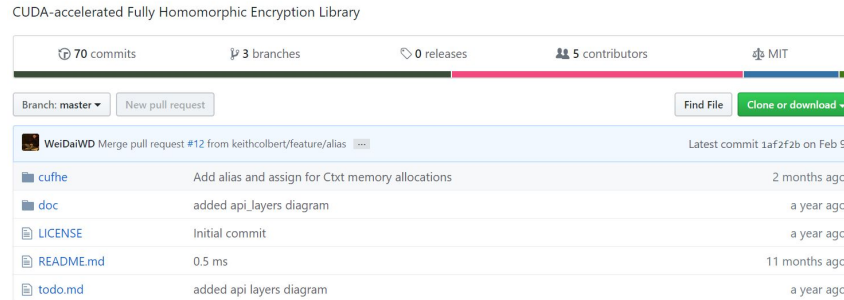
CUDA-accelerated Fully Homomorphic Encryption Library

70 commits

3 branches

0 releases

5 contributors

MIT

Branch: master ▾

New pull request

Find File

Clone or download ▾

WeiDaiWD Merge pull request #12 from keithcolbert/feature/alias ...

Latest commit 1af2f2b on Feb 9

| | | |
|---|---|---|
| cufhe | Add alias and assign for Ctxt memory allocations | 2 months ago |
| doc | added api_layers diagram | a year ago |
| LICENSE | Initial commit | a year ago |
| README.md | 0.5 ms | 11 months ago |
| todo.md | added api layers diagram | a year ago |